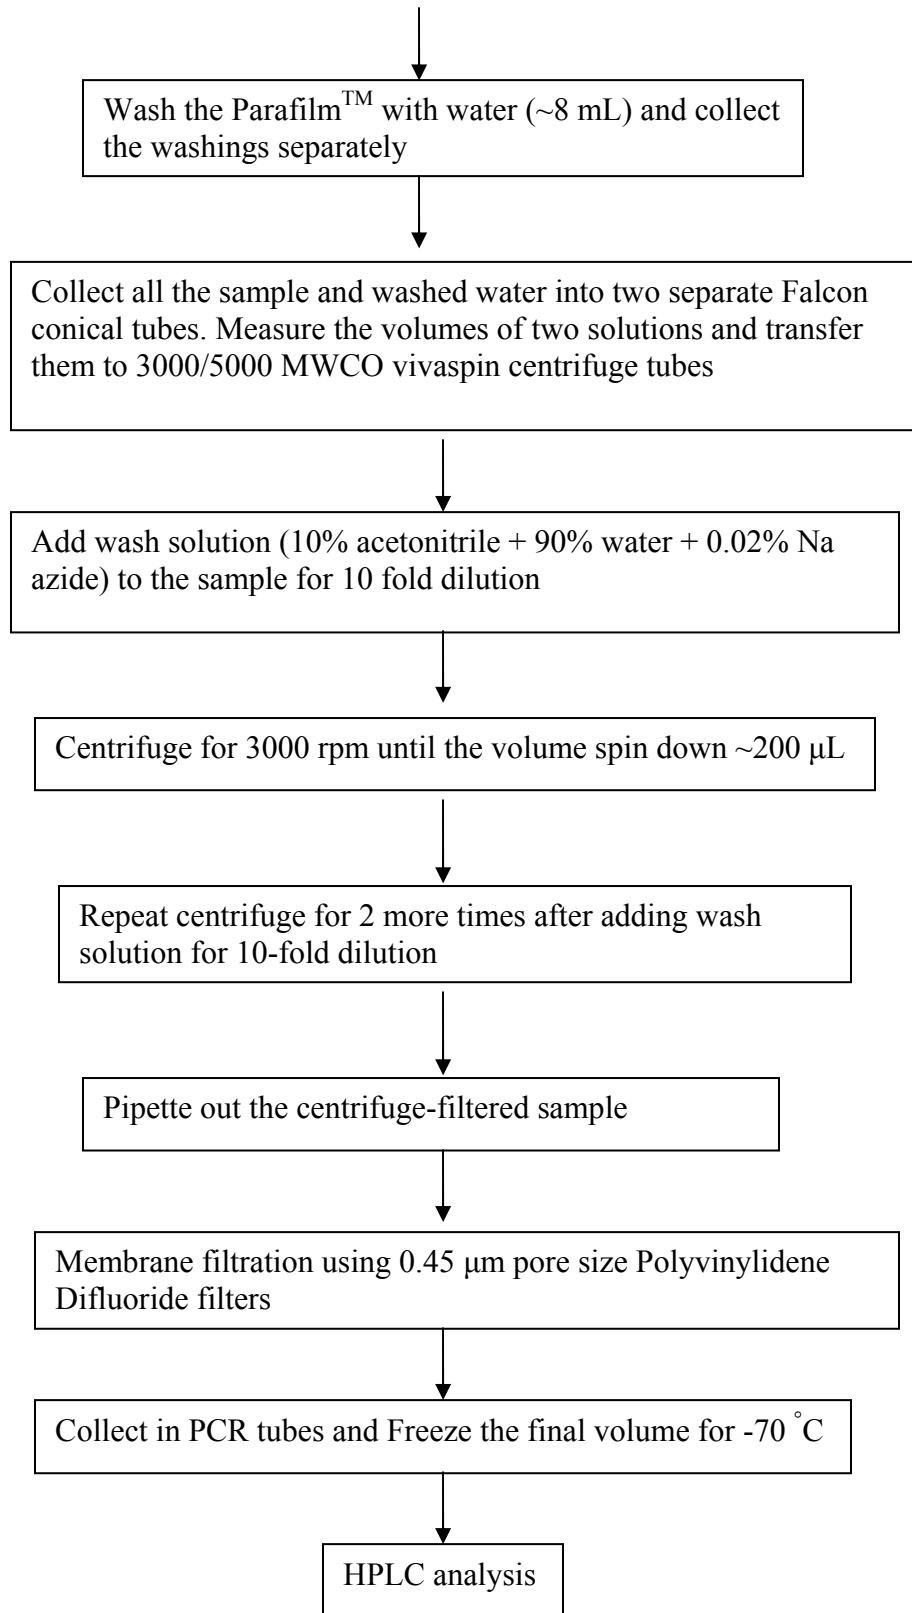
Wash the Parafilm$^{TM}$ with water (~8 mL) and collect the washings separately

Collect all the sample and washed water into two separate Falcon conical tubes. Measure the volumes of two solutions and transfer them to 3000/5000 MWCO vivaspin centrifuge tubes

Add wash solution (10% acetonitrile + 90% water + 0.02% Na azide) to the sample for 10 fold dilution

Centrifuge for 3000 rpm until the volume spin down ~200 μL

Repeat centrifuge for 2 more times after adding wash solution for 10-fold dilution

Pipette out the centrifuge-filtered sample

Membrane filtration using 0.45 μm pore size Polyvinylidene Difluoride filters

Collect in PCR tubes and Freeze the final volume for -70 $^{\circ}$C

HPLC analysis